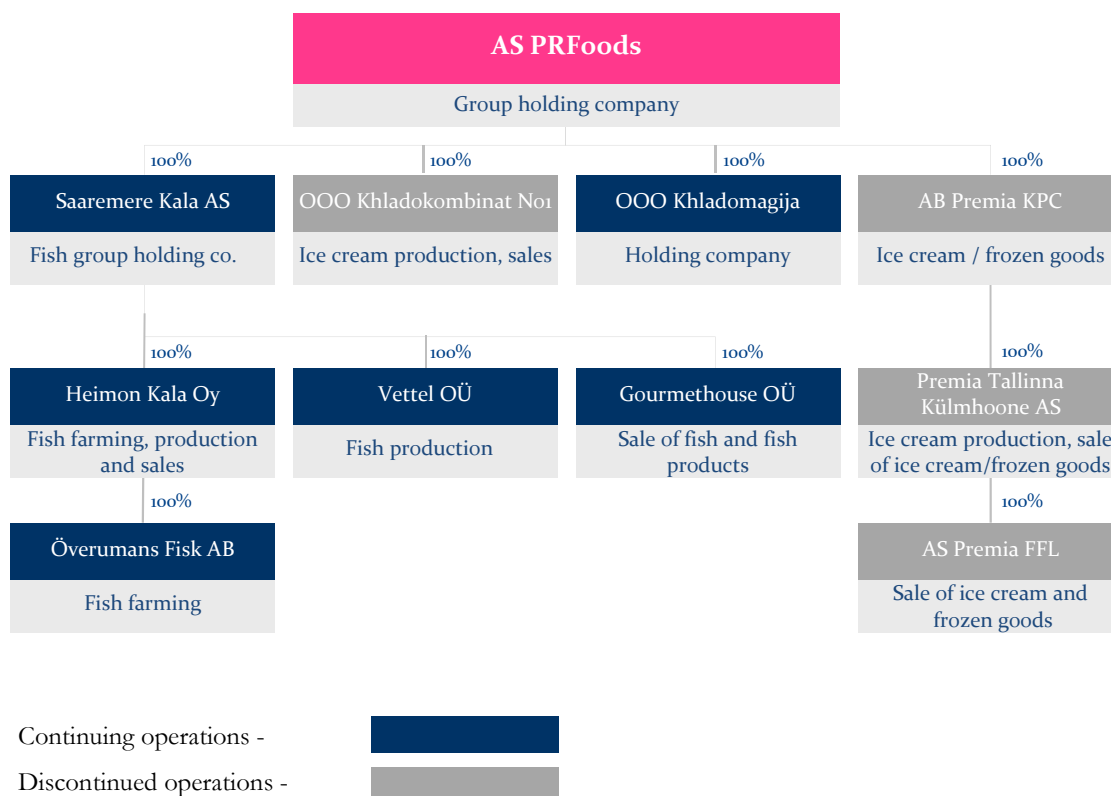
AS PRFoods
Group holding company

100%
Saaremere Kala AS
Fish group holding co.

100%
OOO Khladokombinat No1
Ice cream production, sales

100%
OOO Khladomagija
Holding company

100%
AB Premia KPC
Ice cream / frozen goods

100%
Heimon Kala Oy
Fish farming, production and sales

100%
Vettel OÜ
Fish production

100%
Gourmethouse OÜ
Sale of fish and fish products

100%
Premia Tallinna Külmhoone AS
Ice cream production, sale of ice cream/frozen goods

100%
Överumans Fisk AB
Fish farming

100%
AS Premia FFL
Sale of ice cream and frozen goods

Continuing operations -
Discontinued operations -